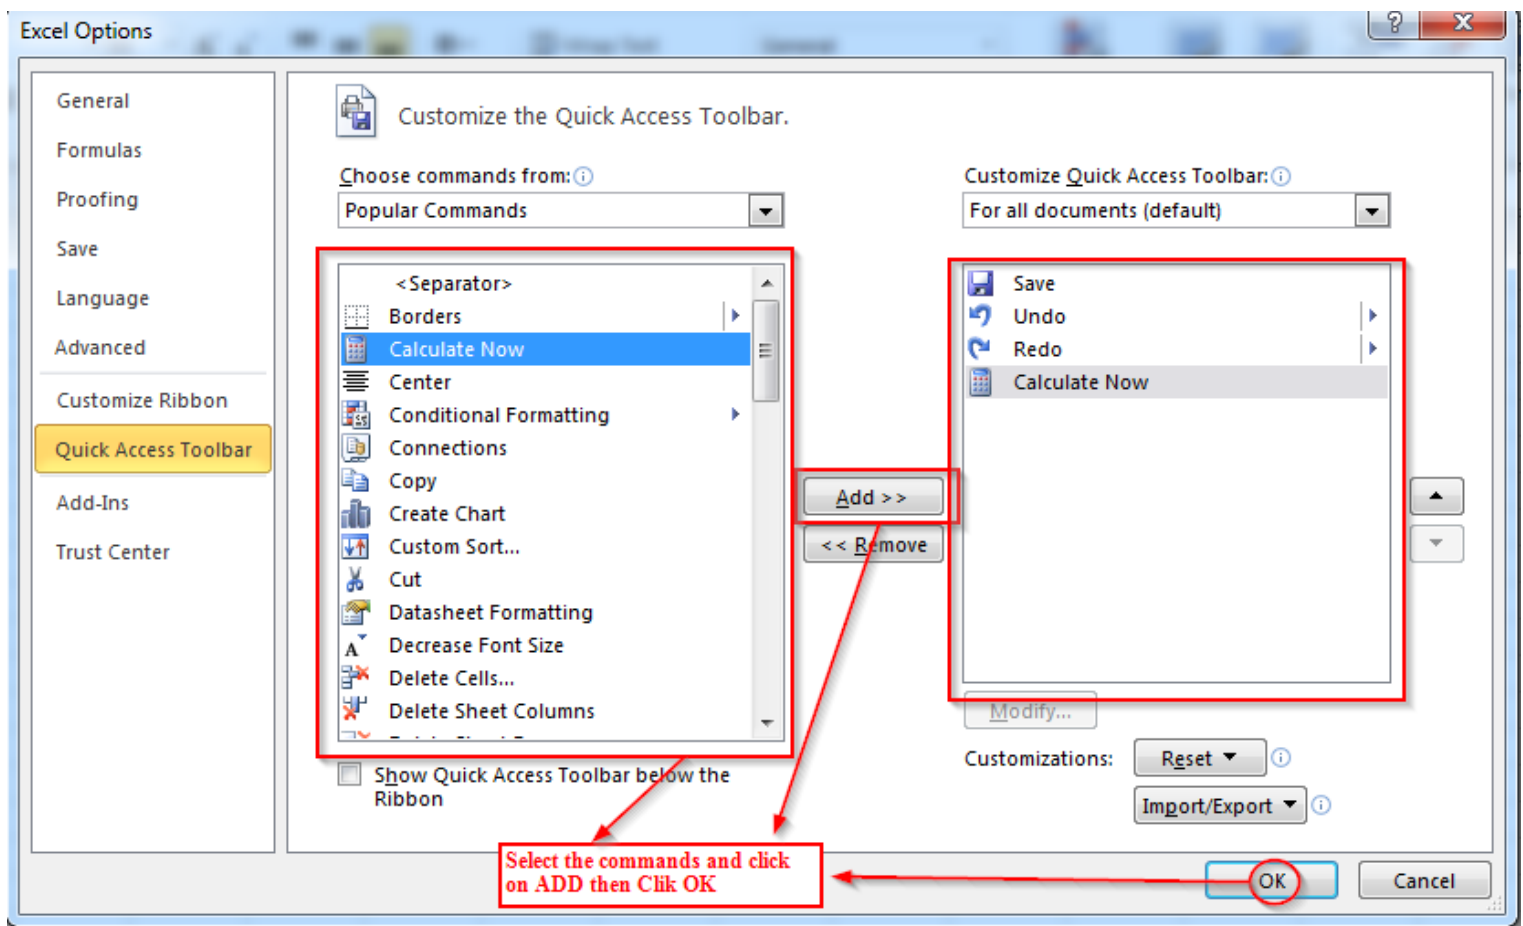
Excel Options

General
Formulas
Proofing
Save
Language
Advanced
Customize Ribbon
Quick Access Toolbar
Add-Ins
Trust Center

Customize the Quick Access Toolbar.

Choose commands from:
Popular Commands

<Separator>
Borders
Calculate Now
Center
Conditional Formatting
Connections
Copy
Create Chart
Custom Sort...
Cut
Datasheet Formatting
Decrease Font Size
Delete Cells...
Delete Sheet Columns

Show Quick Access Toolbar below the Ribbon

Add >>
<< Remove

Customize Quick Access Toolbar:
For all documents (default)

Save
Undo
Redo
Calculate Now

Modify...

Customizations: Reset
Import/Export

Select the commands and click on ADD then Clik OK

OK
Cancel